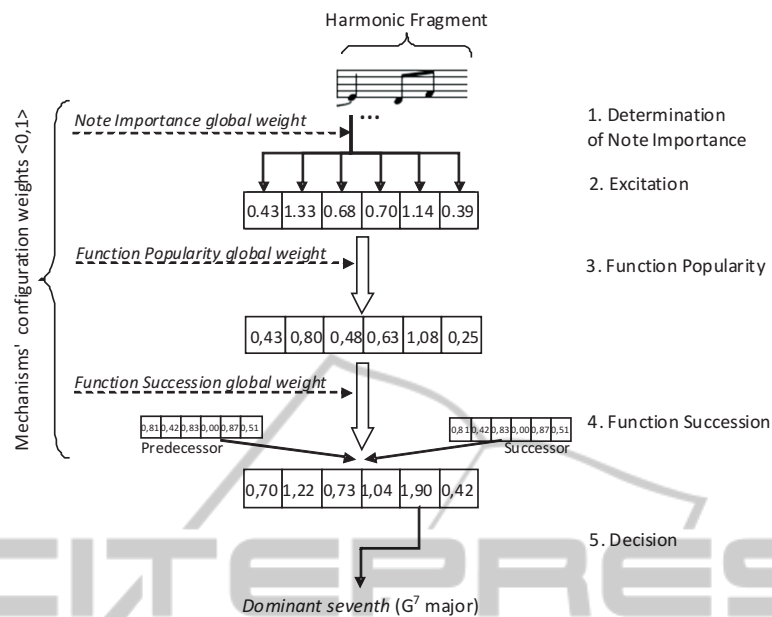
Harmonic Fragment

Mechanisms' configuration weights <0,1>

Note Importance global weight

1. Determination of Note Importance

2. Excitation

| 0.43 | 1.33 | 0.68 | 0.70 | 1.14 | 0.39 |
|---|---|---|---|---|---|

Function Popularity global weight

3. Function Popularity

| 0,43 | 0,80 | 0,48 | 0,63 | 1,08 | 0,25 |
|---|---|---|---|---|---|

Function Succession global weight

4. Function Succession

| 0,81 | 0,42 | 0,83 | 0,00 | 0,87 | 0,51 |
|---|---|---|---|---|---|

Predecessor

| 0,81 | 0,42 | 0,83 | 0,00 | 0,87 | 0,51 |
|---|---|---|---|---|---|

Successor

| 0,70 | 1,22 | 0,73 | 1,04 | 1,90 | 0,42 |
|---|---|---|---|---|---|

5. Decision

Dominant seventh ($G^7$ major)